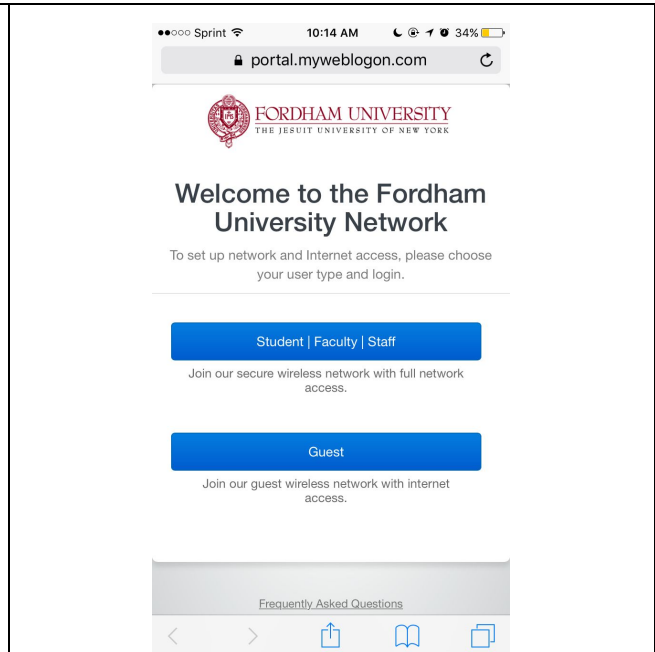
●●○○○ Sprint 10:14 AM 34%

portal.myweblogon.com

FORDHAM UNIVERSITY
THE JESUIT UNIVERSITY OF NEW YORK

Welcome to the Fordham University Network

To set up network and Internet access, please choose your user type and login.

Student | Faculty | Staff

Join our secure wireless network with full network access.

Guest

Join our guest wireless network with internet access.

Frequently Asked Questions